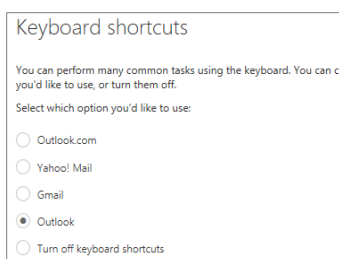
Keyboard shortcuts

You can perform many common tasks using the keyboard. You can c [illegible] you'd like to use, or turn them off.

Select which option you'd like to use:

Outlook.com

Yahoo! Mail

Gmail

Outlook

Turn off keyboard shortcuts